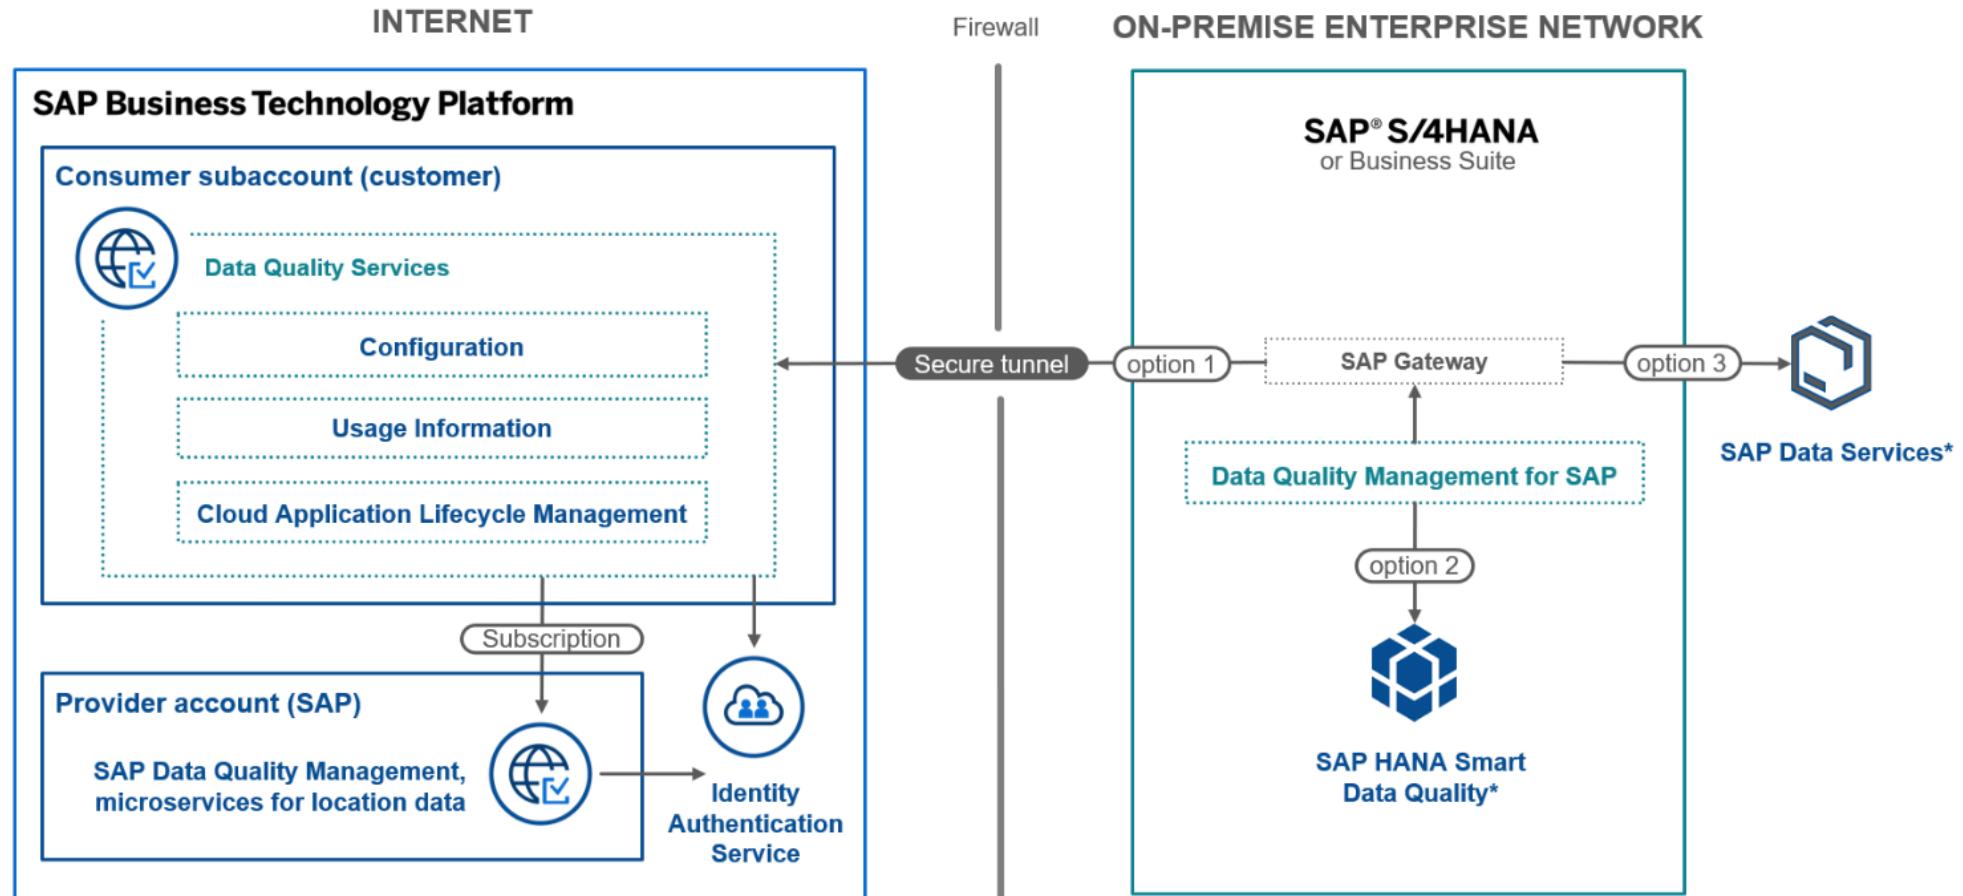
INTERNET

Firewall

ON-PREMISE ENTERPRISE NETWORK

SAP Business Technology Platform

Consumer subaccount (customer)

Data Quality Services

Configuration

Usage Information

Cloud Application Lifecycle Management

Subscription

Provider account (SAP)

SAP Data Quality Management, microservices for location data

Identity Authentication Service

Secure tunnel

SAP® S/4HANA
or Business Suite

option 1

SAP Gateway

option 3

SAP Data Services*

Data Quality Management for SAP

option 2

SAP HANA Smart Data Quality*